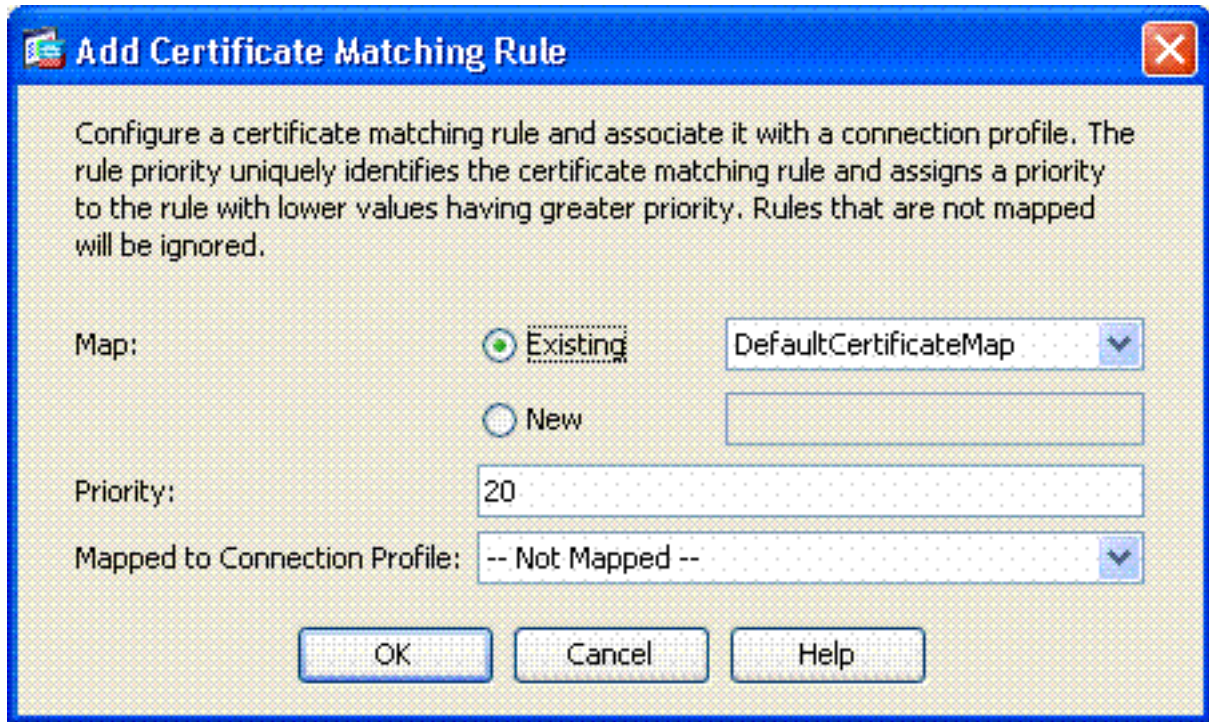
Add Certificate Matching Rule

Configure a certificate matching rule and associate it with a connection profile. The rule priority uniquely identifies the certificate matching rule and assigns a priority to the rule with lower values having greater priority. Rules that are not mapped will be ignored.

Map:
Existing
DefaultCertificateMap
New

Priority:
20

Mapped to Connection Profile:
-- Not Mapped --

OK
Cancel
Help